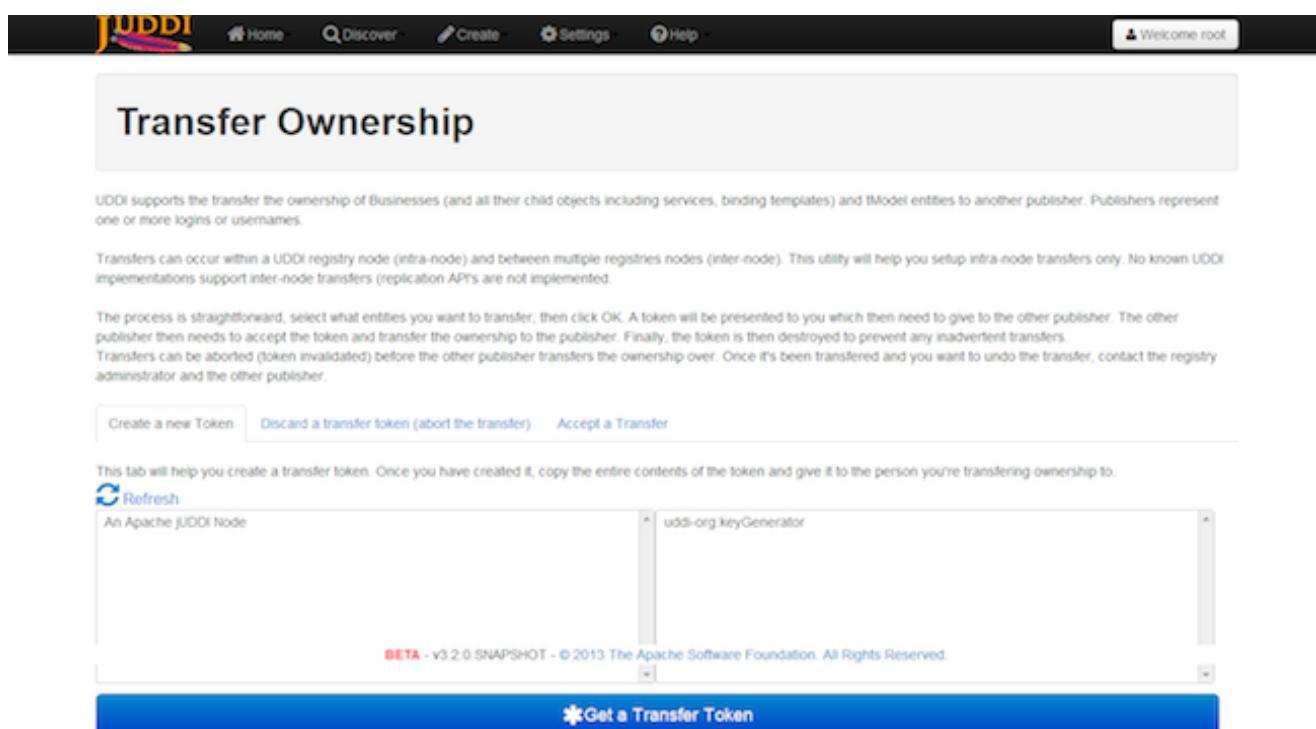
jUDDI Home Discover Create Settings Help Welcome root

Transfer Ownership

UDDI supports the transfer the ownership of Businesses (and all their child objects including services, binding templates) and tModel entities to another publisher. Publishers represent one or more logins or usernames.

Transfers can occur within a UDDI registry node (intra-node) and between multiple registries nodes (inter-node). This utility will help you setup intra-node transfers only. No known UDDI implementations support inter-node transfers (replication API's are not implemented.

The process is straightforward, select what entities you want to transfer, then click OK. A token will be presented to you which then need to give to the other publisher. The other publisher then needs to accept the token and transfer the ownership to the publisher. Finally, the token is then destroyed to prevent any inadvertent transfers.
Transfers can be aborted (token invalidated) before the other publisher transfers the ownership over. Once it's been transfered and you want to undo the transfer, contact the registry administrator and the other publisher.

Create a new Token | Discard a transfer token (abort the transfer) | Accept a Transfer

This tab will help you create a transfer token. Once you have created it, copy the entire contents of the token and give it to the person you're transfering ownership to.

Refresh

An Apache jUDDI Node

uddi-org:keyGenerator

BETA - v3.2.0.SNAPSHOT - © 2013 The Apache Software Foundation. All Rights Reserved.

Get a Transfer Token